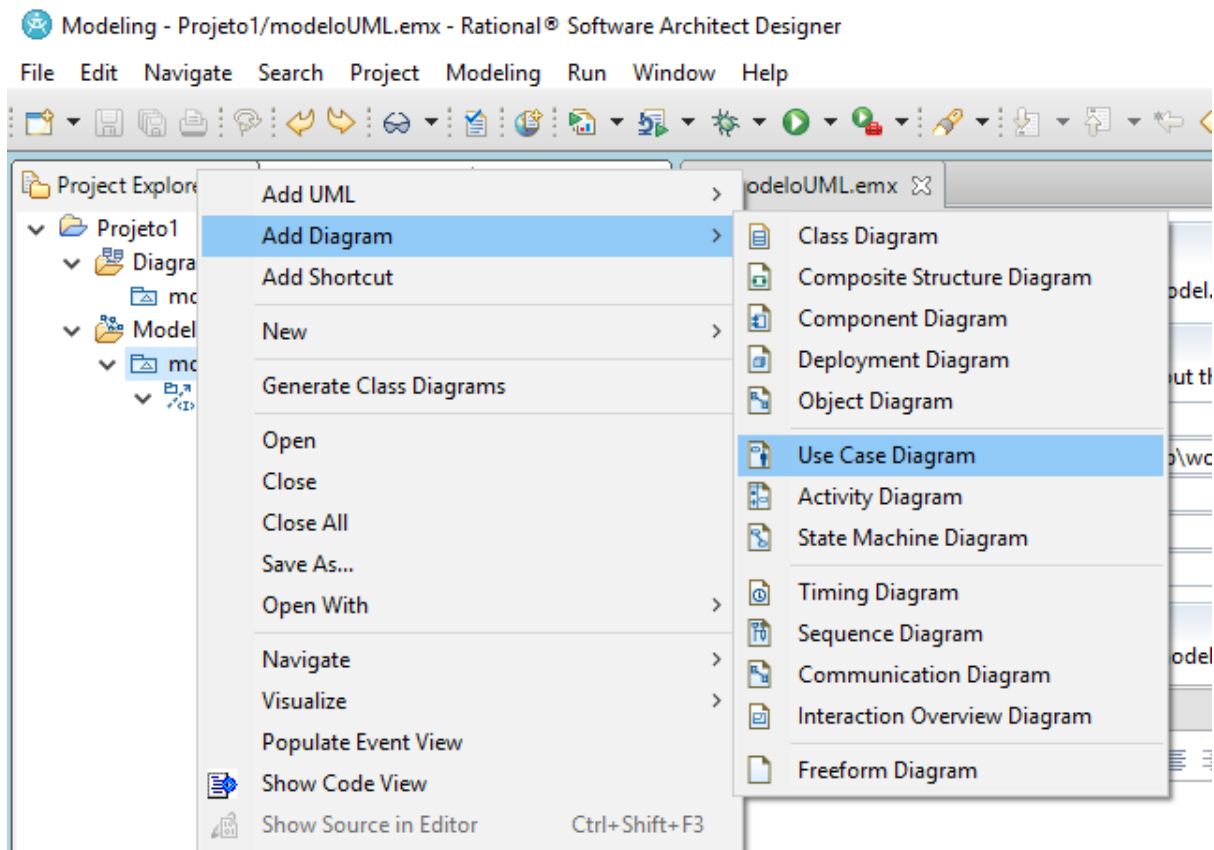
Modeling - Projeto1/modeloUML.emx - Rational® Software Architect Designer

File Edit Navigate Search Project Modeling Run Window Help

Project Explore
Projeto1
Diagra
mo
Model
mo

odeloUML.emx
odel.
out th
o\wo
odel

Add UML
Add Diagram
Add Shortcut
New
Generate Class Diagrams
Open
Close
Close All
Save As...
Open With
Navigate
Visualize
Populate Event View
Show Code View
Show Source in Editor Ctrl+Shift+F3

Class Diagram
Composite Structure Diagram
Component Diagram
Deployment Diagram
Object Diagram
Use Case Diagram
Activity Diagram
State Machine Diagram
Timing Diagram
Sequence Diagram
Communication Diagram
Interaction Overview Diagram
Freeform Diagram